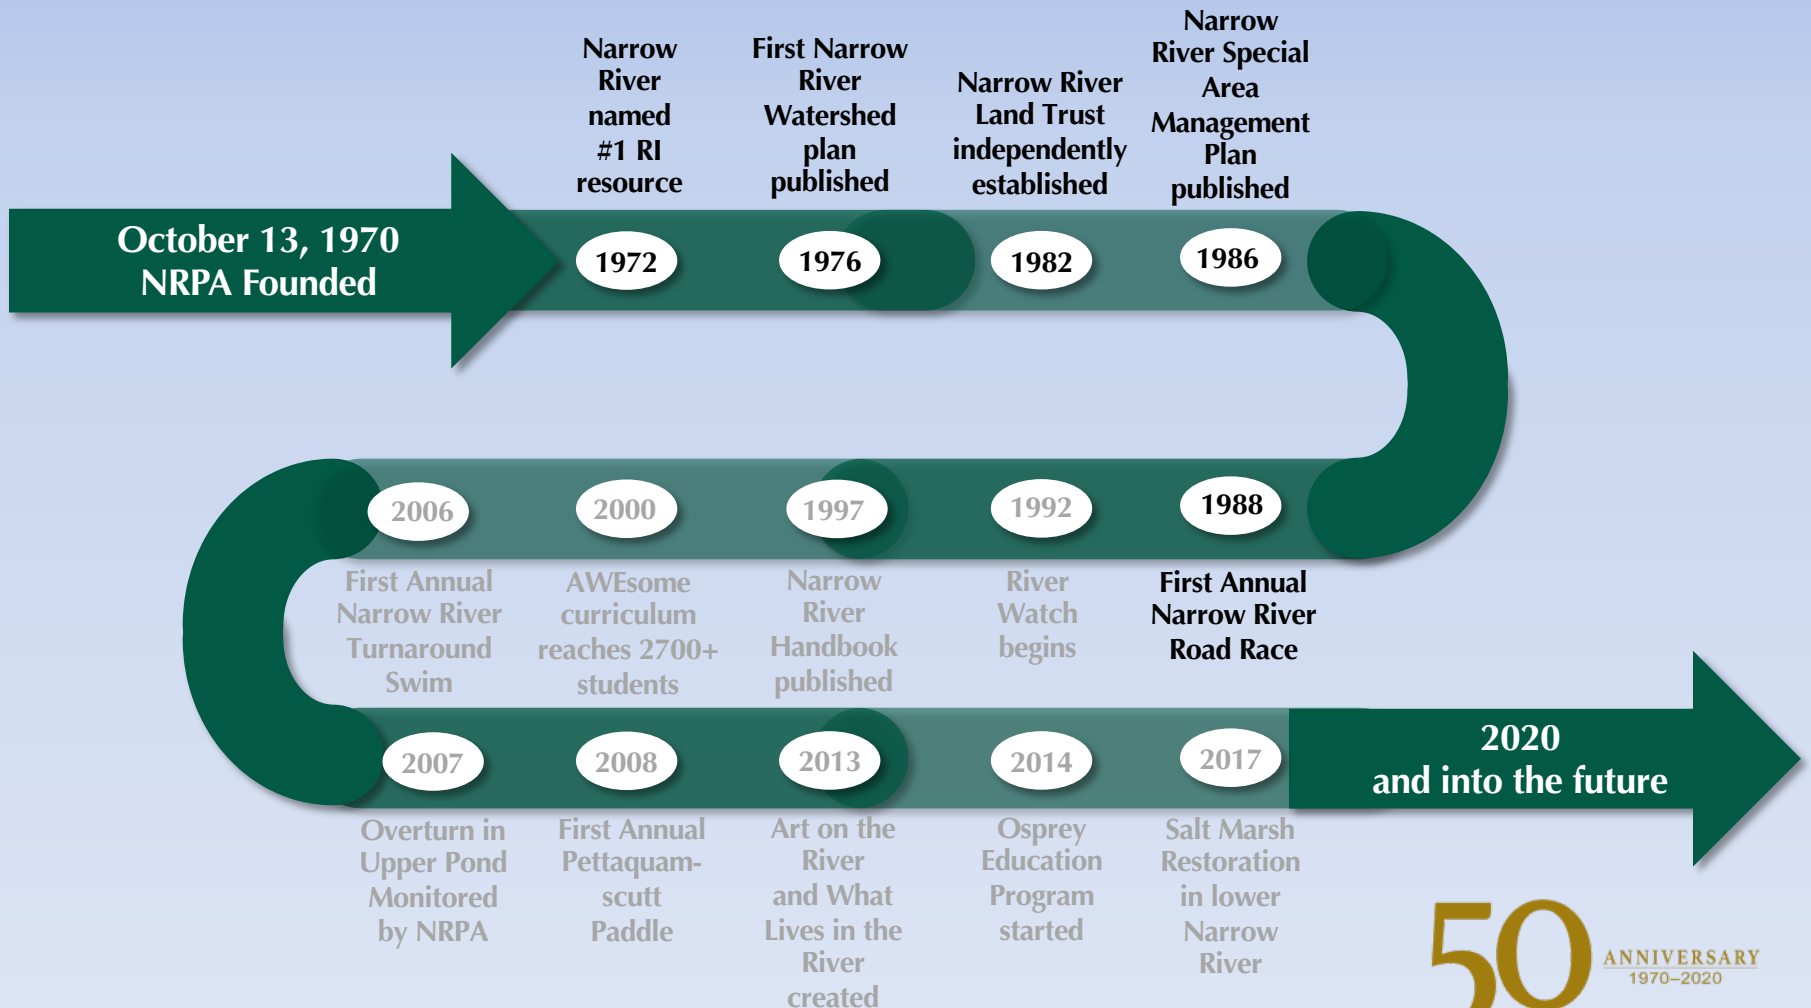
October 13, 1970
NRPA Founded

1972
Narrow River named #1 RI resource

1976
First Narrow River Watershed plan published

1982
Narrow River Land Trust independently established

1986
Narrow River Special Area Management Plan published

1988
First Annual Narrow River Road Race

1992
River Watch begins

1997
Narrow River Handbook published

2000
AWEsome curriculum reaches 2700+ students

2006
First Annual Narrow River Turnaround Swim

2007
Overturn in Upper Pond Monitored by NRPA

2008
First Annual Pettaquamscutt Paddle

2013
Art on the River and What Lives in the River created

2014
Osprey Education Program started

2017
Salt Marsh Restoration in lower Narrow River

2020
and into the future

50 ANNIVERSARY
1970–2020